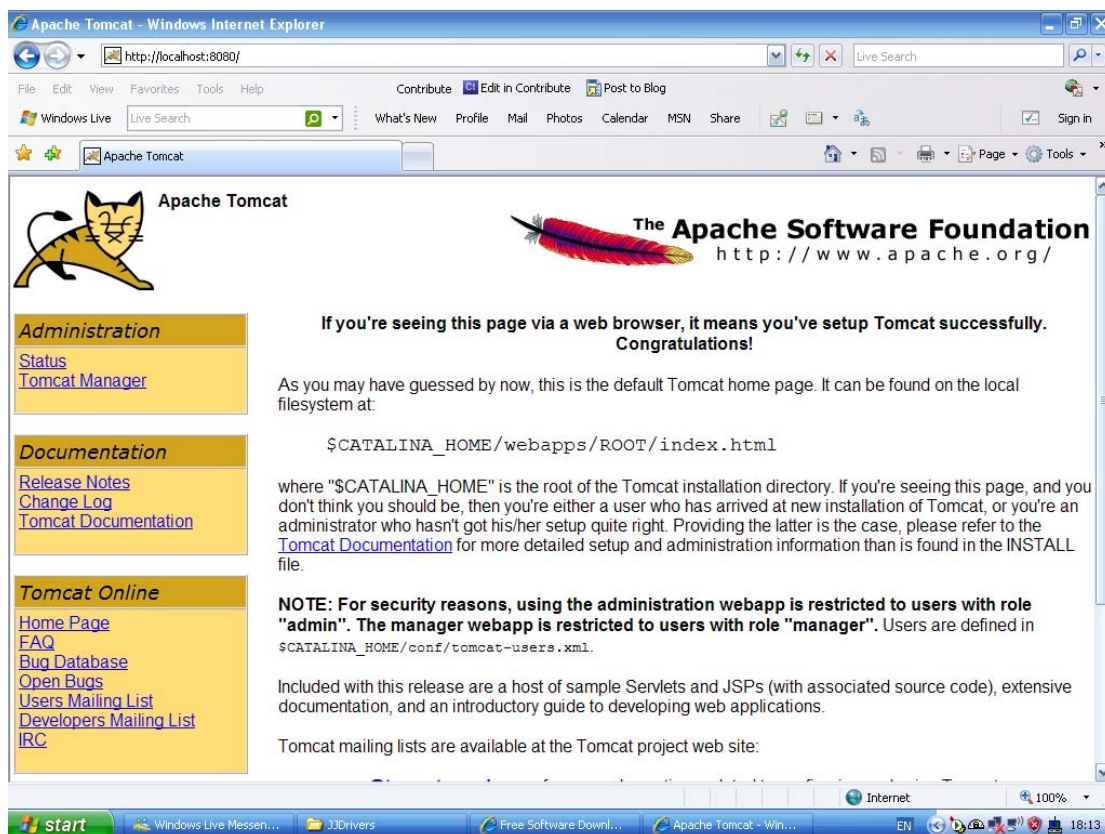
Apache Tomcat - Windows Internet Explorer

http://localhost:8080/

Live Search

File Edit View Favorites Tools Help

Contribute Edit in Contribute Post to Blog

Windows Live Live Search What's New Profile Mail Photos Calendar MSN Share Sign in

Apache Tomcat

Page Tools

Apache Tomcat

The Apache Software Foundation
http://www.apache.org/

Administration
Status
Tomcat Manager

Documentation
Release Notes
Change Log
Tomcat Documentation

Tomcat Online
Home Page
FAQ
Bug Database
Open Bugs
Users Mailing List
Developers Mailing List
IRC

If you're seeing this page via a web browser, it means you've setup Tomcat successfully. Congratulations!

As you may have guessed by now, this is the default Tomcat home page. It can be found on the local filesystem at:

$CATALINA_HOME/webapps/ROOT/index.html

where "$CATALINA_HOME" is the root of the Tomcat installation directory. If you're seeing this page, and you don't think you should be, then you're either a user who has arrived at new installation of Tomcat, or you're an administrator who hasn't got his/her setup quite right. Providing the latter is the case, please refer to the Tomcat Documentation for more detailed setup and administration information than is found in the INSTALL file.

NOTE: For security reasons, using the administration webapp is restricted to users with role "admin". The manager webapp is restricted to users with role "manager". Users are defined in $CATALINA_HOME/conf/tomcat-users.xml.

Included with this release are a host of sample Servlets and JSPs (with associated source code), extensive documentation, and an introductory guide to developing web applications.

Tomcat mailing lists are available at the Tomcat project web site:

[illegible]

Internet 100%

start Windows Live Messen... JJDrivers Free Software Downl... Apache Tomcat - Win... EN 18:13